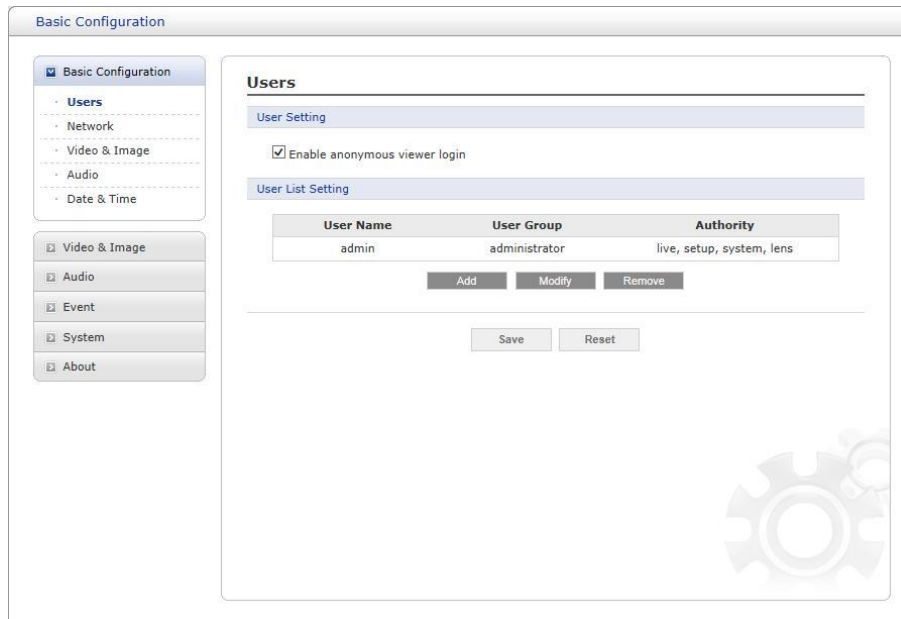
Basic Configuration

Basic Configuration
· Users
· Network
· Video & Image
· Audio
· Date & Time

Video & Image
Audio
Event
System
About

Users

User Setting

Enable anonymous viewer login

User List Setting

| User Name | User Group | Authority |
|---|---|---|
| admin | administrator | live, setup, system, lens |

Add Modify Remove

Save Reset